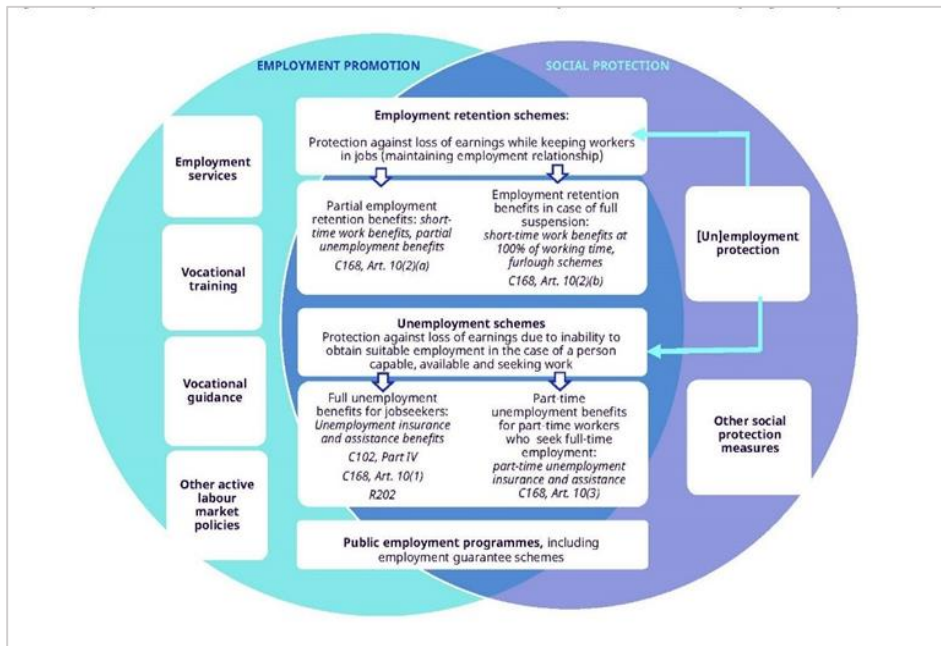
EMPLOYMENT PROMOTION

SOCIAL PROTECTION

Employment services

Vocational training

Vocational guidance

Other active labour market policies

Employment retention schemes:

Protection against loss of earnings while keeping workers in jobs (maintaining employment relationship)

Partial employment retention benefits: short-time work benefits, partial unemployment benefits
C168, Art. 10(2)(a)

Employment retention benefits in case of full suspension: short-time work benefits at 100% of working time, furlough schemes
C168, Art. 10(2)(b)

Unemployment schemes
Protection against loss of earnings due to inability to obtain suitable employment in the case of a person capable, available and seeking work

Full unemployment benefits for jobseekers: Unemployment insurance and assistance benefits
C102, Part IV
C168, Art. 10(1)
R202

Part-time unemployment benefits for part-time workers who seek full-time employment: part-time unemployment insurance and assistance
C168, Art. 10(3)

Public employment programmes, including employment guarantee schemes

[Un]employment protection

Other social protection measures